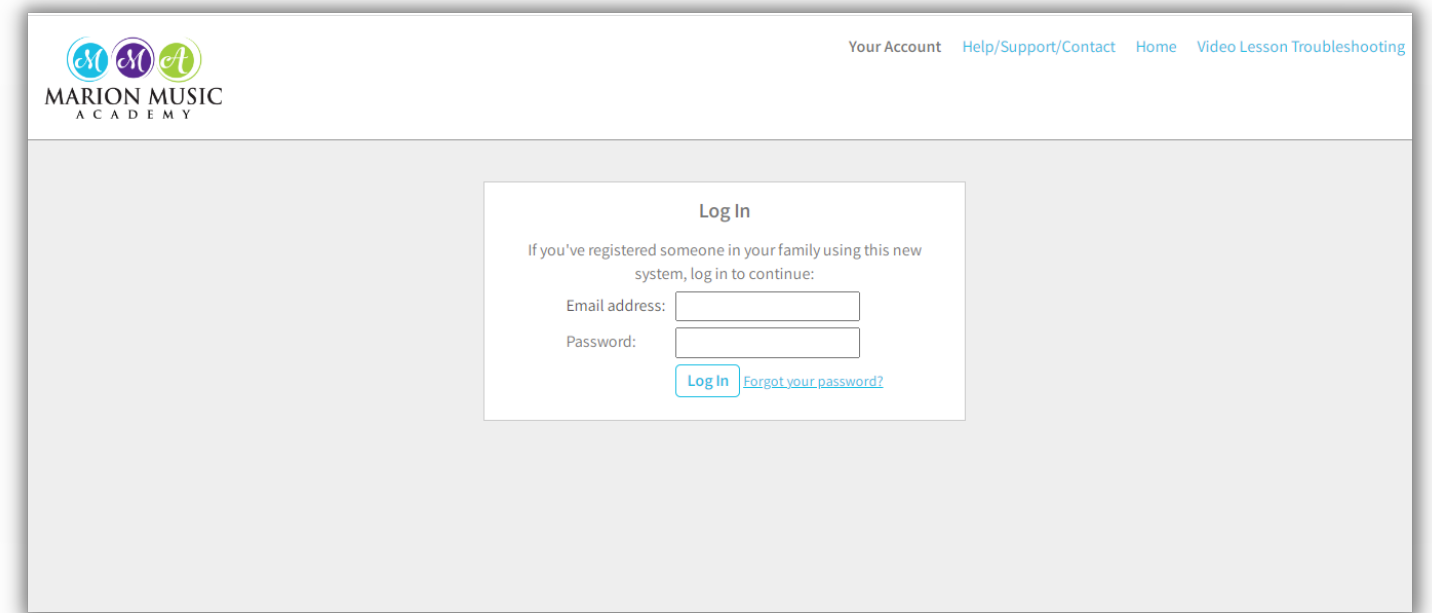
MMA
MARION MUSIC
ACADEMY

Your Account Help/Support/Contact Home Video Lesson Troubleshooting

Log In

If you've registered someone in your family using this new system, log in to continue:

Email address:

Password:

Log In Forgot your password?